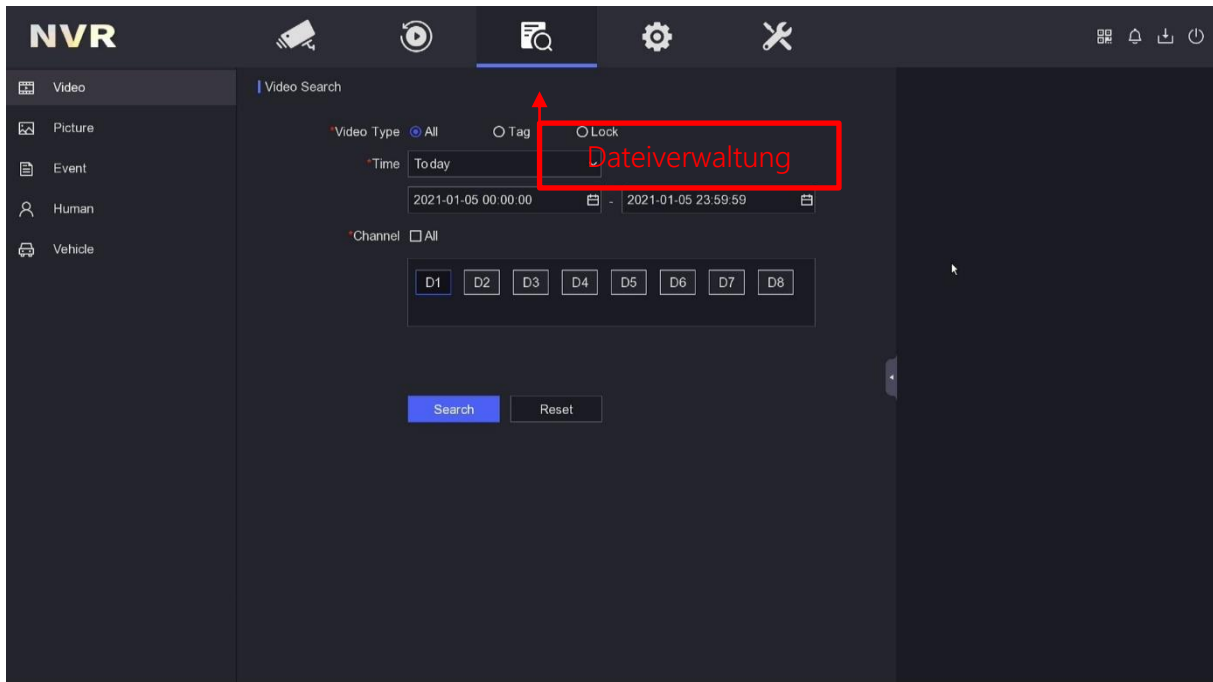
NVR

Video
Picture
Event
Human
Vehicle

Video Search

*Video Type ◉ All ○ Tag ○ Lock

Dateiverwaltung

*Time Today

2021-01-05 00:00:00 - 2021-01-05 23:59:59

*Channel ☐ All

D1 D2 D3 D4 D5 D6 D7 D8

Search Reset